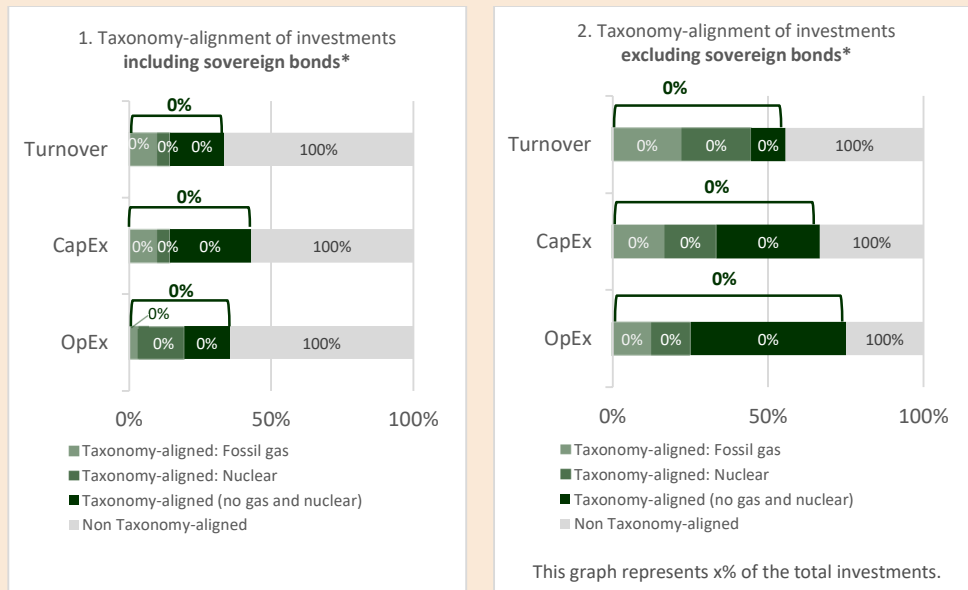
1. Taxonomy-alignment of investments
**including sovereign bonds***

0%

Turnover 0% 0% 0% 100%

0%

CapEx 0% 0% 0% 100%

0%

0%

OpEx 0% 0% 100%

0% 50% 100%

Taxonomy-aligned: Fossil gas
Taxonomy-aligned: Nuclear
Taxonomy-aligned (no gas and nuclear)
Non Taxonomy-aligned

2. Taxonomy-alignment of investments
**excluding sovereign bonds***

0%

Turnover 0% 0% 0% 100%

0%

CapEx 0% 0% 0% 100%

0%

OpEx 0% 0% 0% 100%

0% 50% 100%

Taxonomy-aligned: Fossil gas
Taxonomy-aligned: Nuclear
Taxonomy-aligned (no gas and nuclear)
Non Taxonomy-aligned

This graph represents x% of the total investments.